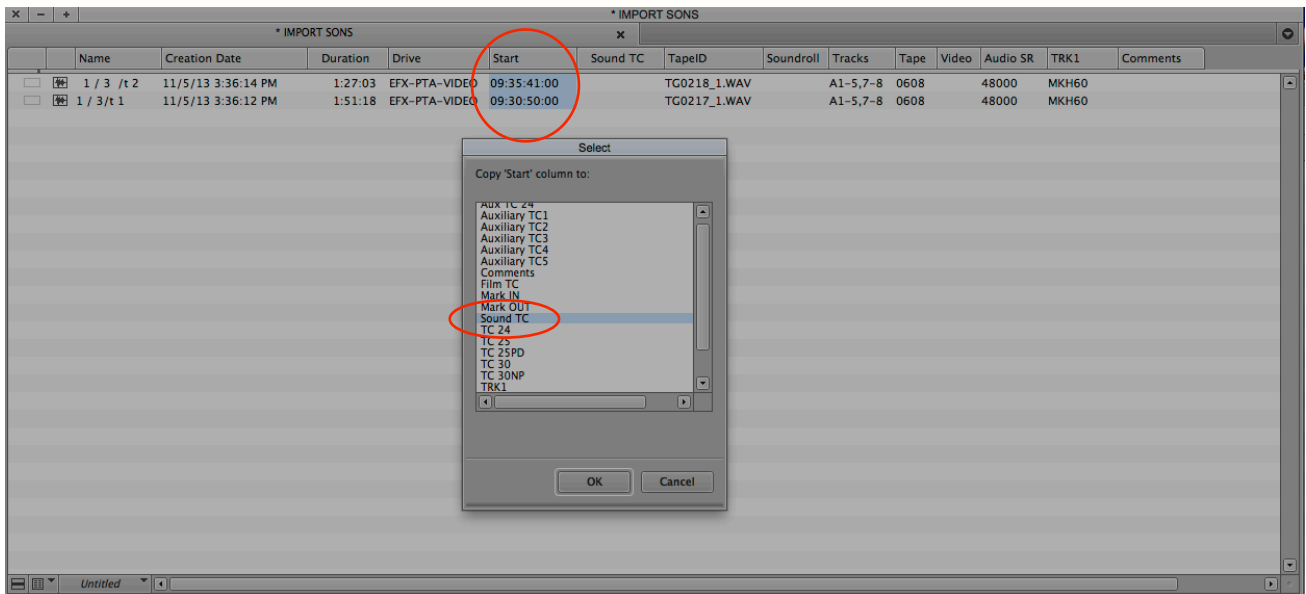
* IMPORT SONS

* IMPORT SONS

| Name | Creation Date | Duration | Drive | Start | Sound TC | TapeID | Soundroll | Tracks | Tape | Video | Audio SR | TRK1 | Comments |
|---|---|---|---|---|---|---|---|---|---|---|---|---|---|
| 1 / 3 /t 2 | 11/5/13 3:36:14 PM | 1:27:03 | EFX-PTA-VIDEO | 09:35:41:00 | | TG0218_1.WAV | | A1-5,7-8 | 0608 | | 48000 | MKH60 | |
| 1 / 3/t 1 | 11/5/13 3:36:12 PM | 1:51:18 | EFX-PTA-VIDEO | 09:30:50:00 | | TG0217_1.WAV | | A1-5,7-8 | 0608 | | 48000 | MKH60 | |

Select

Copy 'Start' column to:

Aux TC 24
Auxiliary TC1
Auxiliary TC2
Auxiliary TC3
Auxiliary TC4
Auxiliary TC5
Comments
Film TC
Mark IN
Mark OUT
Sound TC
TC 24
TC 25
TC 25PD
TC 30
TC 30NP
TRK1

OK
Cancel

Untitled